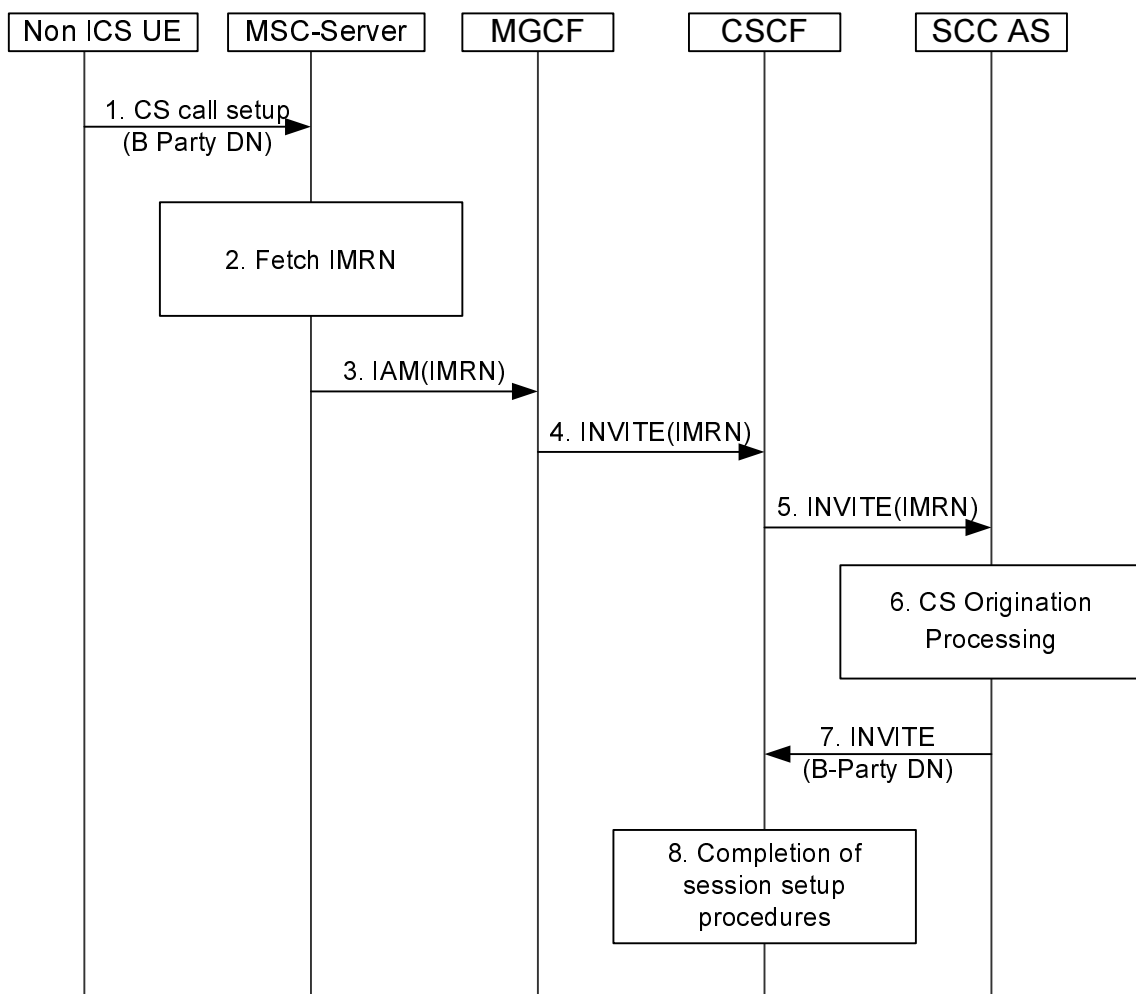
Non ICS UE
MSC-Server
MGCF
CSCF
SCC AS

1. CS call setup (B Party DN)

2. Fetch IMRN

3. IAM(IMRN)

4. INVITE(IMRN)

5. INVITE(IMRN)

6. CS Origination Processing

7. INVITE (B-Party DN)

8. Completion of session setup procedures